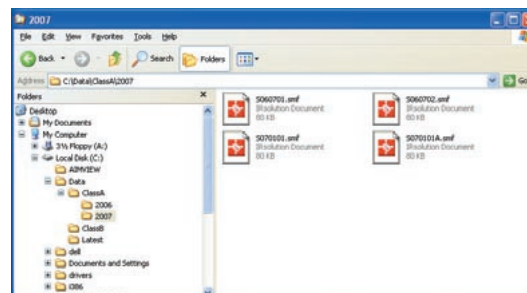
2007

File Edit View Favorites Tools Help

Back Search Folders

Address C:\Data\ClassA\2007

Go

Folders ×

Desktop
My Documents
My Computer
3½ Floppy (A:)
Local Disk (C:)
AIMVIEW
Data
ClassA
2006
2007
ClassB
Latest
dell
Documents and Settings
drivers
i386

S060701.smf
SRsolution Document
80 KB

S060702.smf
SRsolution Document
80 KB

S070101.smf
SRsolution Document
80 KB

S070101A.smf
SRsolution Document
80 KB